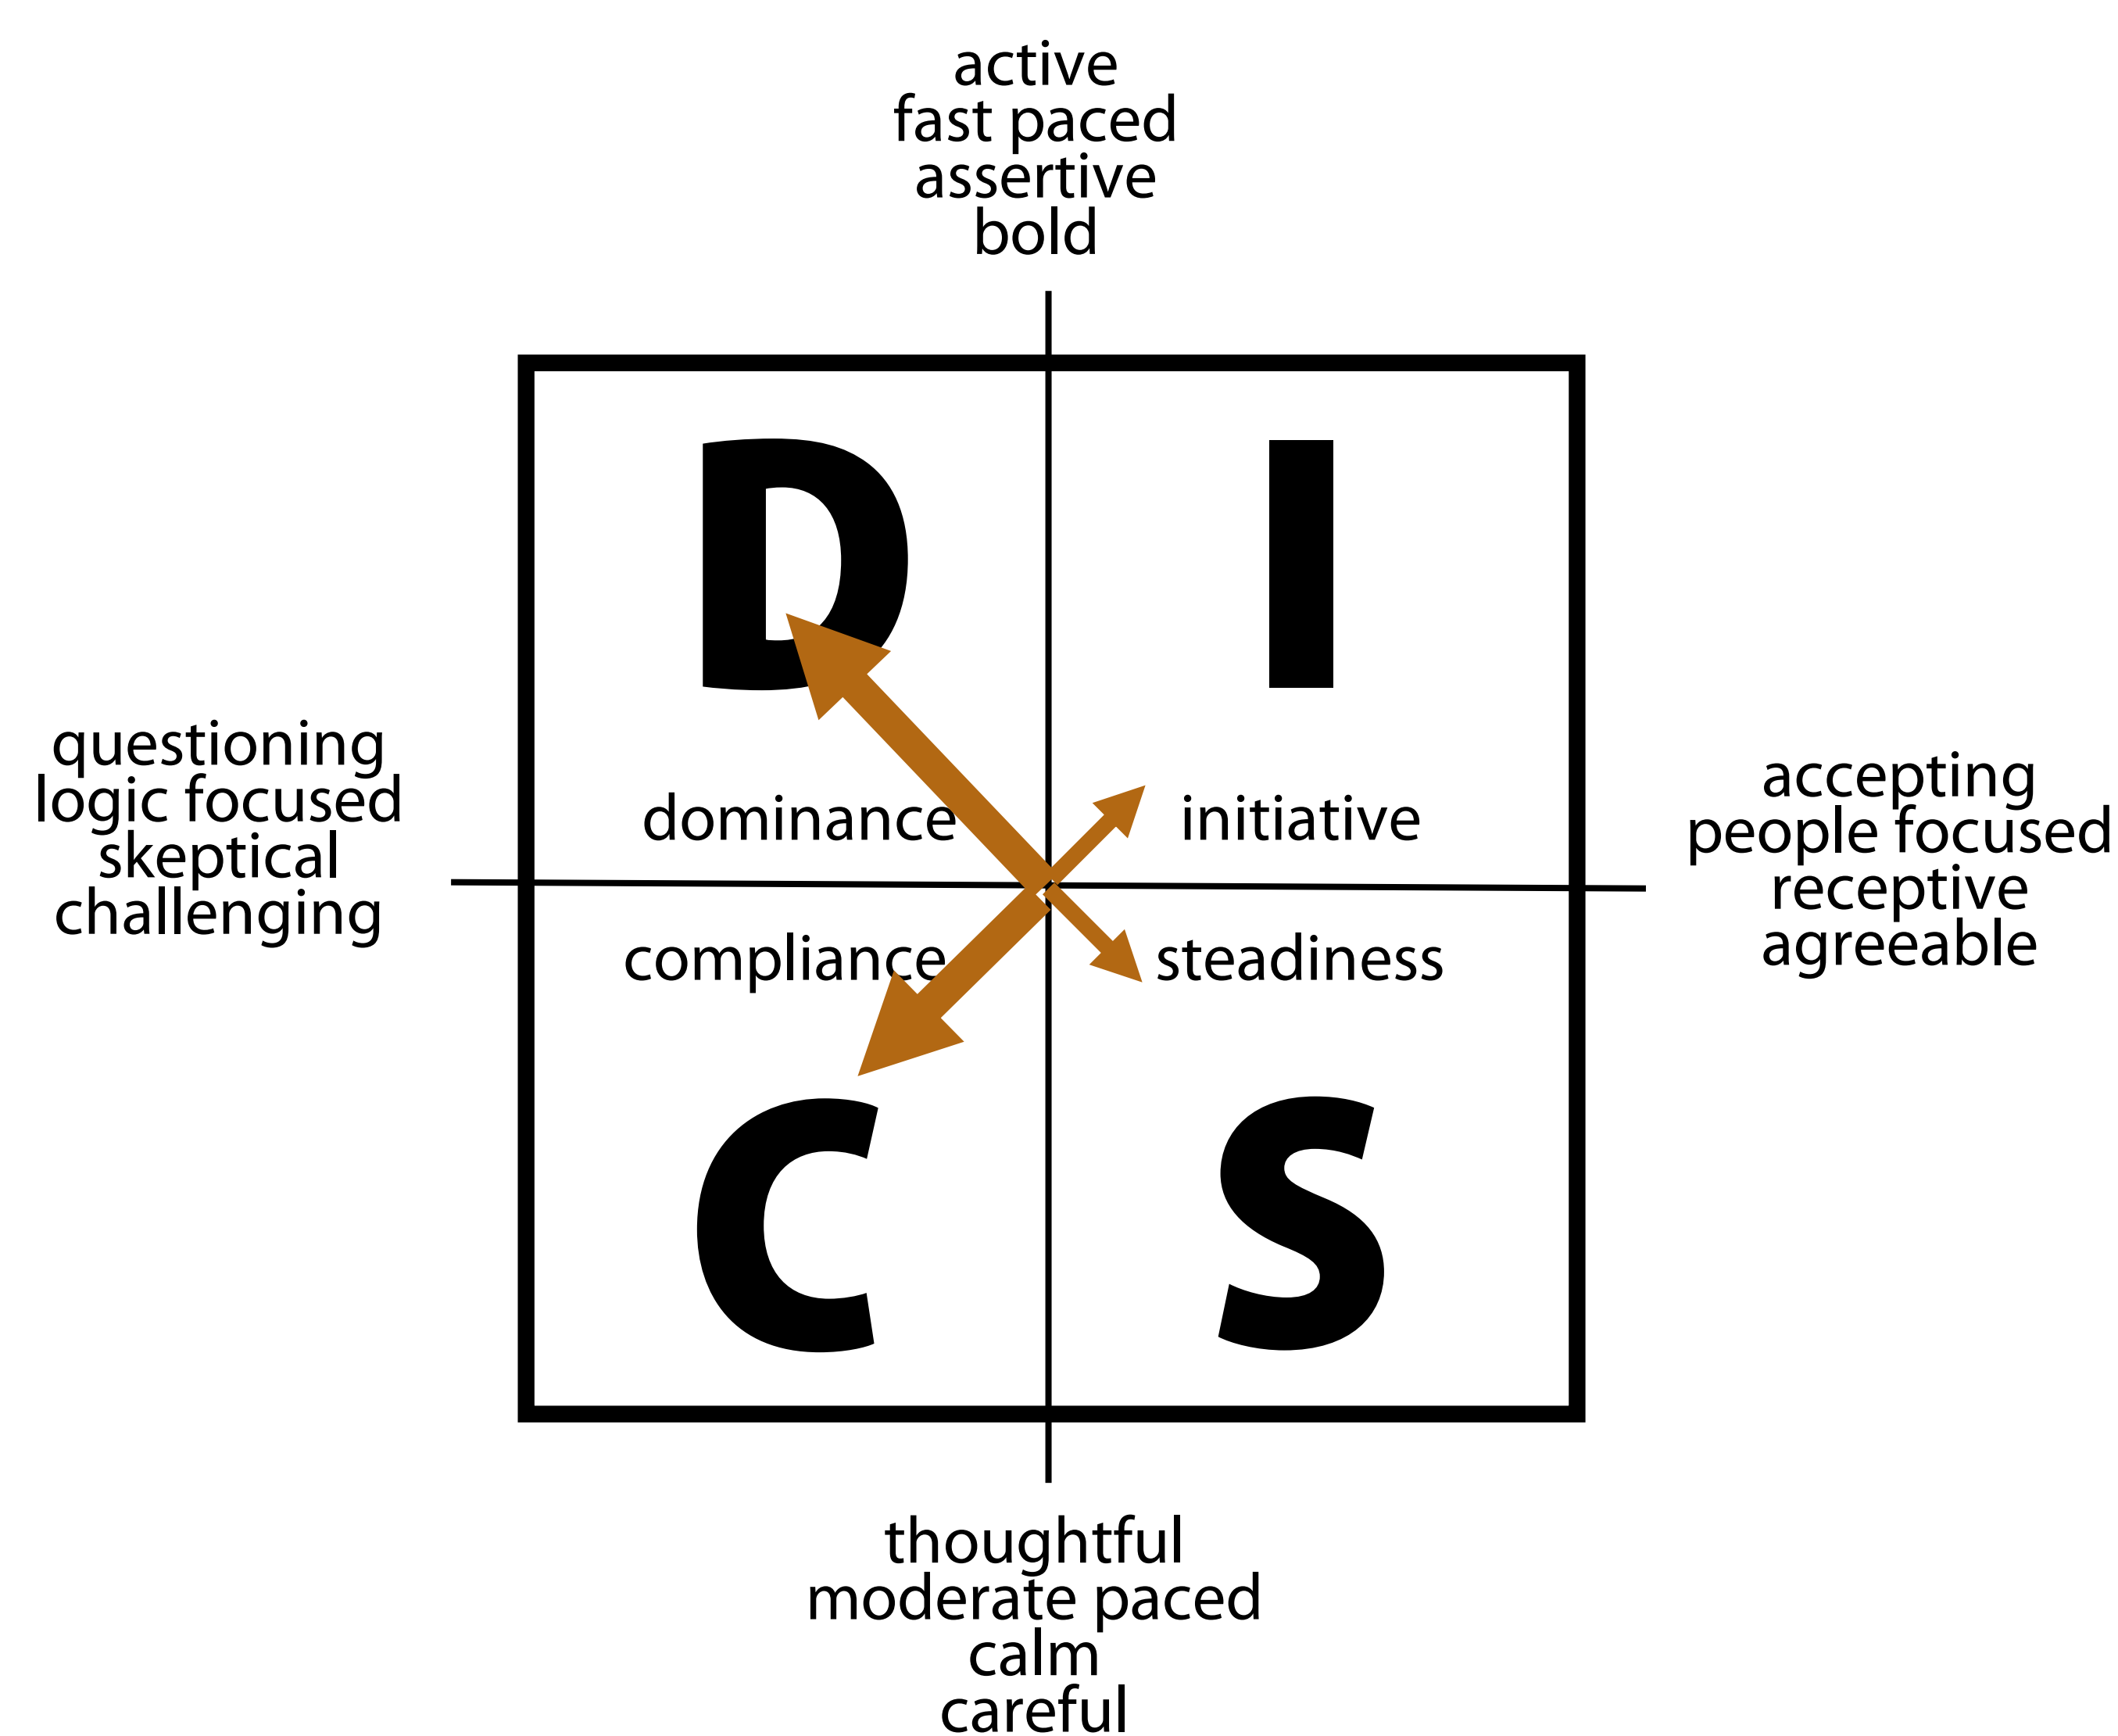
active
fast paced
assertive
bold

questioning
logic focused
skeptical
challenging

D

I

dominance

initiative

accepting
people focused
receptive
agreeable

compliance

steadiness

C

S

thoughtful
moderate paced
calm
careful